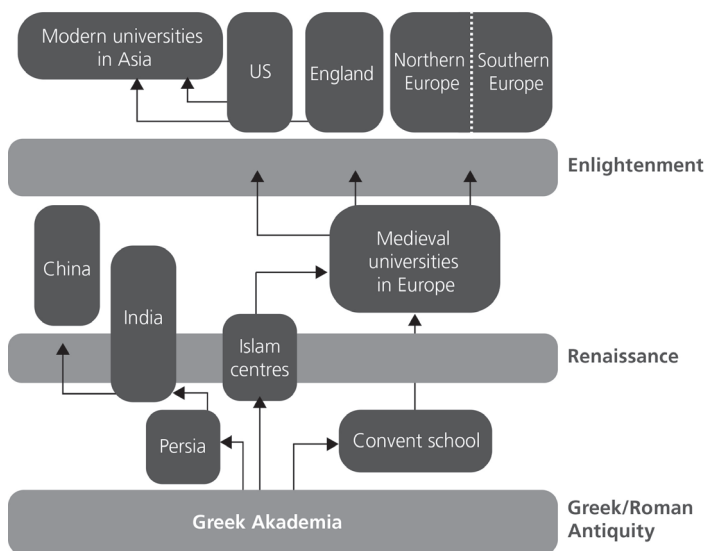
Modern universities in Asia

US

England

Northern Europe

Southern Europe

Enlightenment

China

India

Medieval universities in Europe

Islam centres

Renaissance

Persia

Convent school

Greek Akademia

Greek/Roman Antiquity